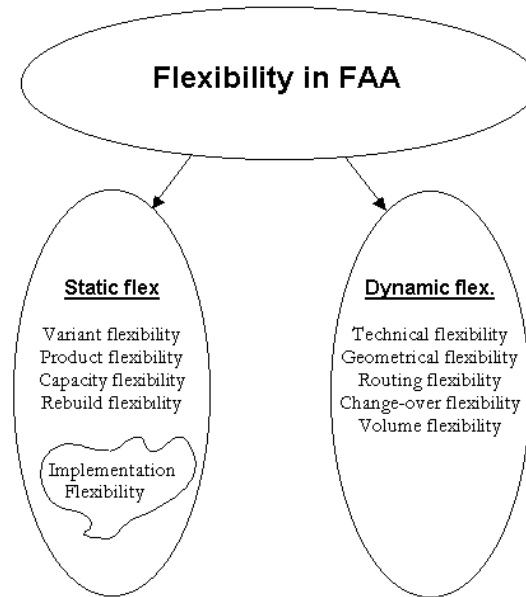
Flexibility in FAA

Static flex

Variant flexibility
Product flexibility
Capacity flexibility
Rebuild flexibility

Implementation Flexibility

Dynamic flex.

Technical flexibility
Geometrical flexibility
Routing flexibility
Change-over flexibility
Volume flexibility